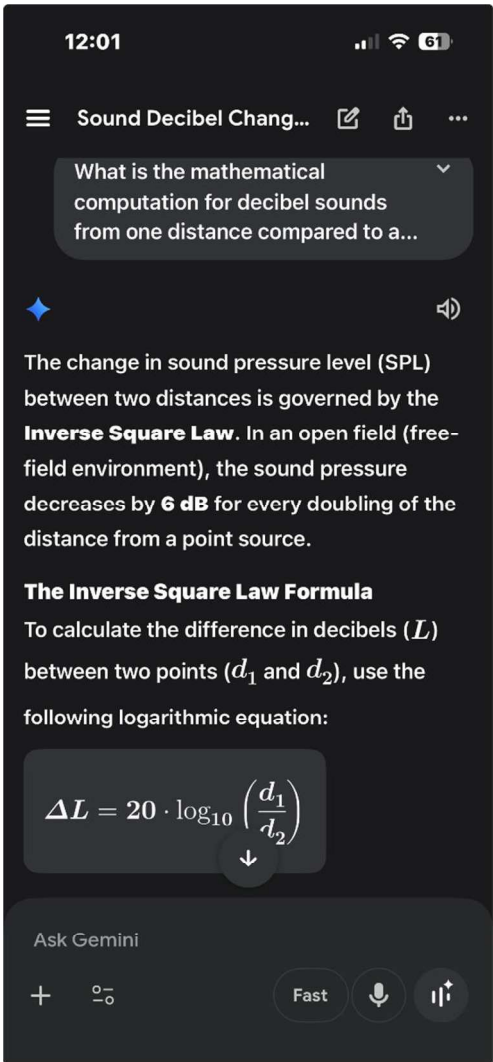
12:01

61

Sound Decibel Chang...

What is the mathematical computation for decibel sounds from one distance compared to a...

The change in sound pressure level (SPL) between two distances is governed by the **Inverse Square Law**. In an open field (free-field environment), the sound pressure decreases by **6 dB** for every doubling of the distance from a point source.

**The Inverse Square Law Formula**

To calculate the difference in decibels ($L$) between two points ($d_1$ and $d_2$), use the following logarithmic equation:

$\Delta L = 20 \cdot \log_{10} \left( \frac{d_1}{d_2} \right)$

Ask Gemini

Fast